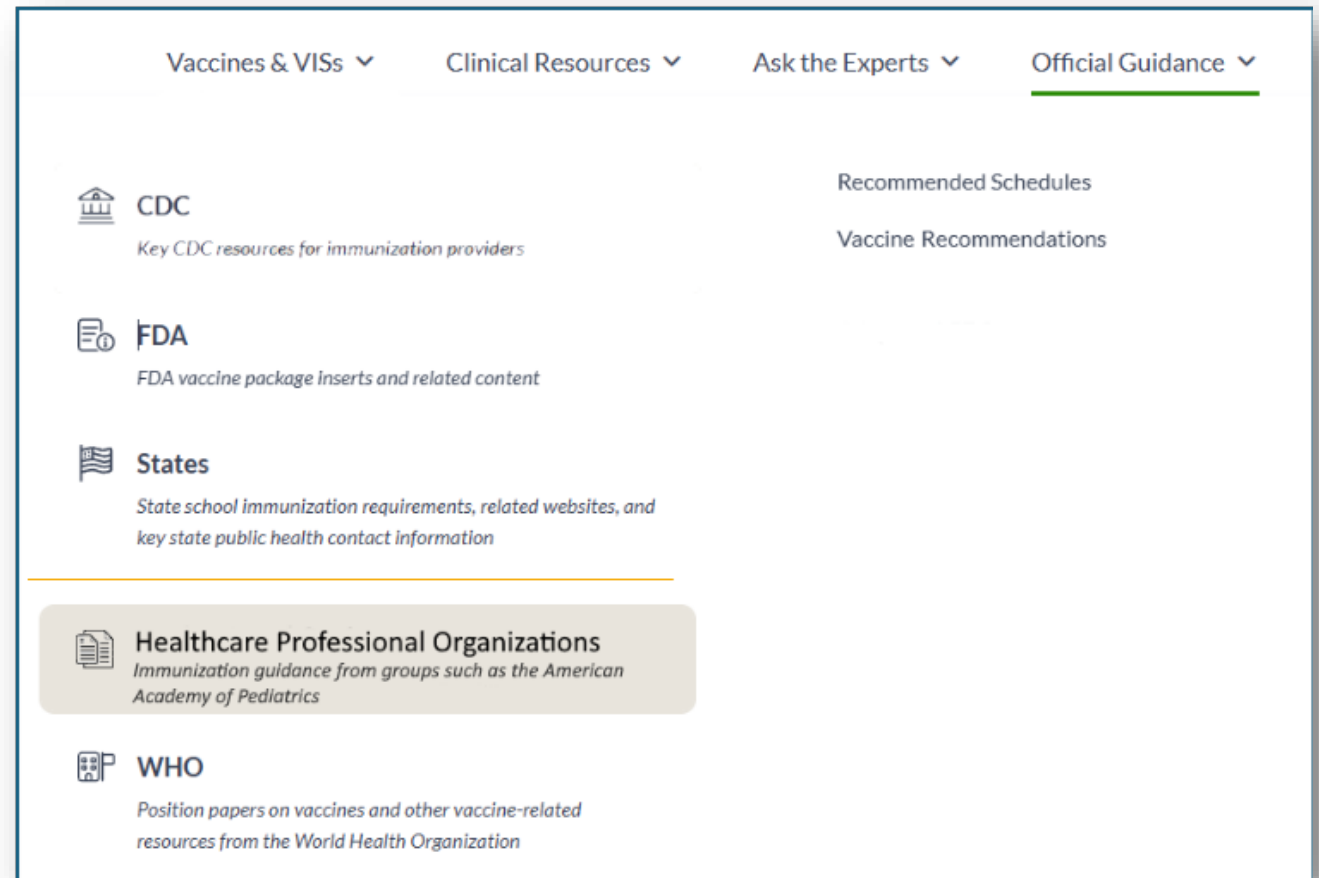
Vaccines & VISs ⌄ Clinical Resources ⌄ Ask the Experts ⌄ Official Guidance ⌄

CDC
Key CDC resources for immunization providers

FDA
FDA vaccine package inserts and related content

States
State school immunization requirements, related websites, and key state public health contact information

Healthcare Professional Organizations
Immunization guidance from groups such as the American Academy of Pediatrics

WHO
Position papers on vaccines and other vaccine-related resources from the World Health Organization

Recommended Schedules

Vaccine Recommendations